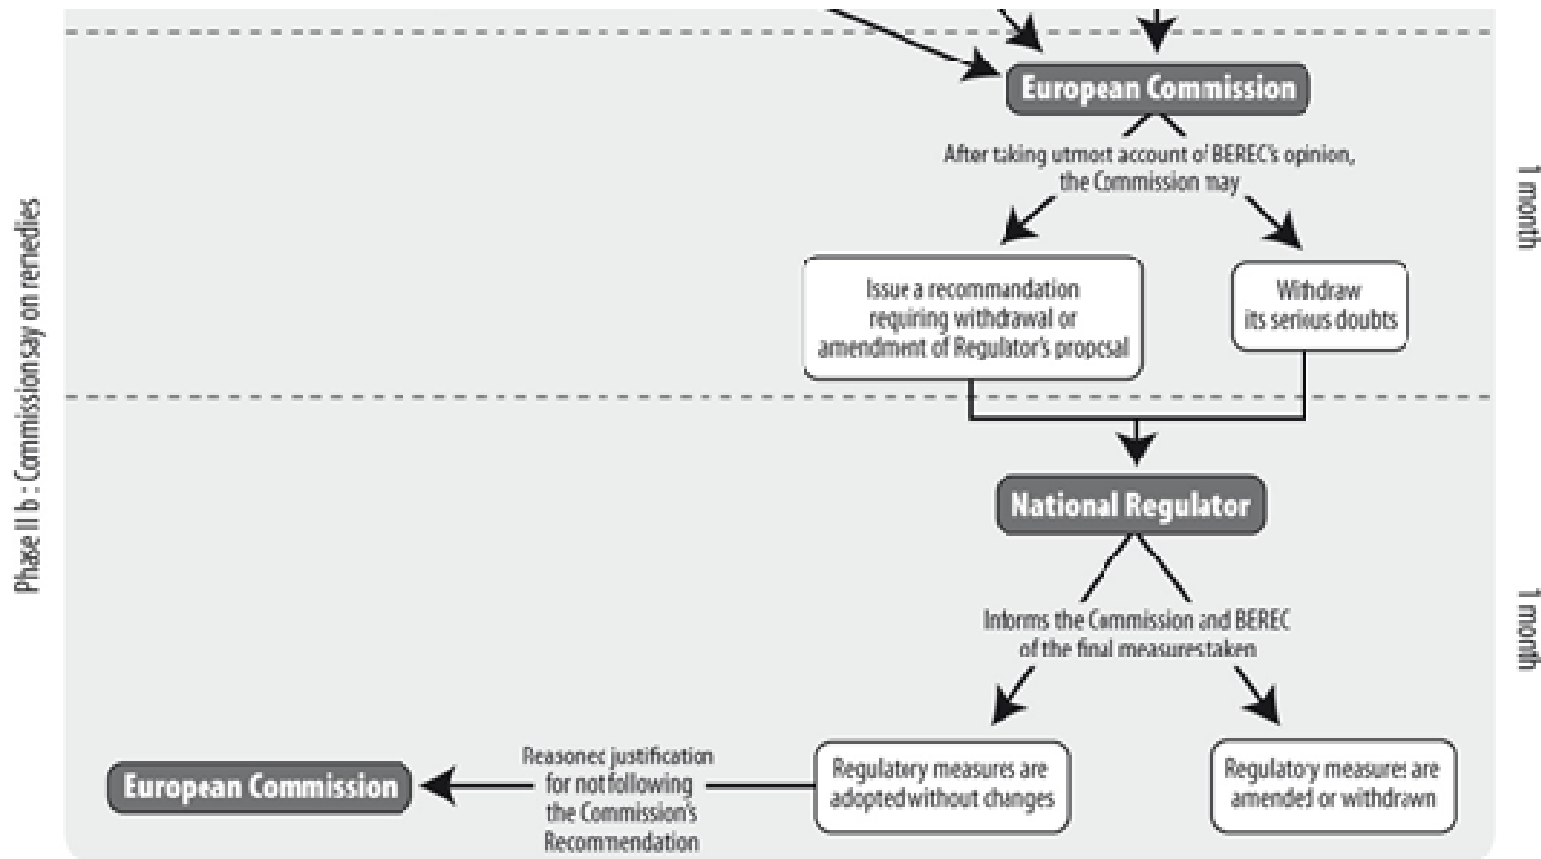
Phase II b : Commission say on remedies

European Commission

After taking utmost account of BEREC's opinion, the Commission may

1 month

Issue a recommandation requiring withdrawal or amendment of Regulator's proposal

Withdraw its serious doubts

National Regulator

Informs the Commission and BEREC of the final measures taken

1 month

European Commission

Reasoned justification for not following the Commission's Recommendation

Regulatory measures are adopted without changes

Regulatory measures are amended or withdrawn